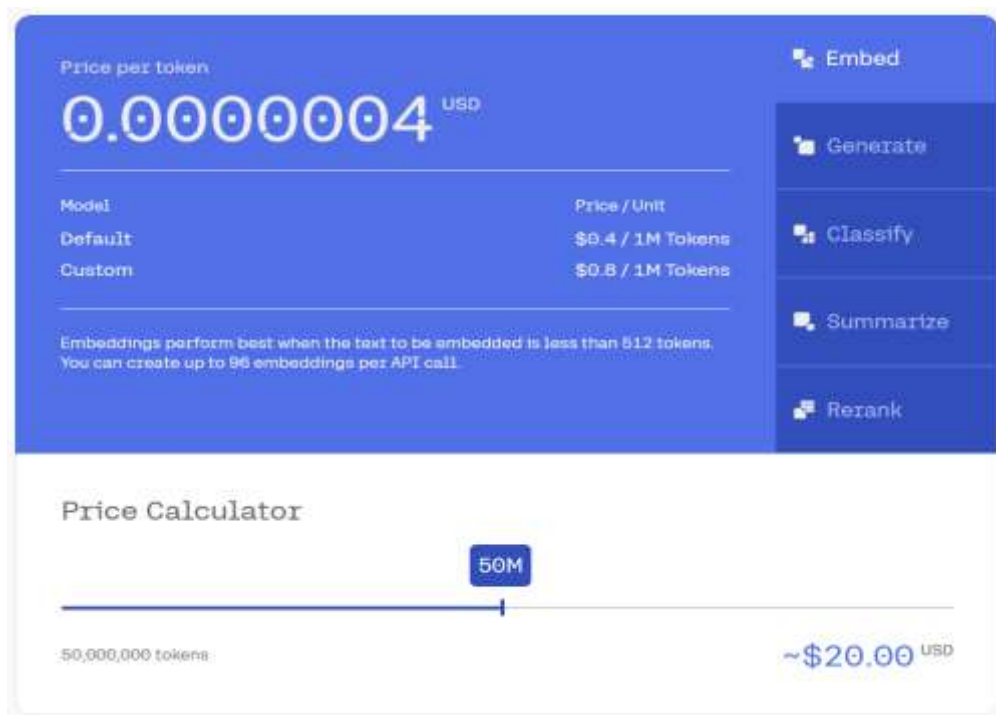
Price per token

0.0000004 USD

| Model | Price / Unit |
|---|---|
| Default | \$0.4 / 1M Tokens |
| Custom | \$0.8 / 1M Tokens |

Embeddings perform best when the text to be embedded is less than 512 tokens. You can create up to 96 embeddings per API call.

Embed

Generate

Classify

Summarize

Rerank

Price Calculator

50M

50,000,000 tokens

~\$20.00 USD